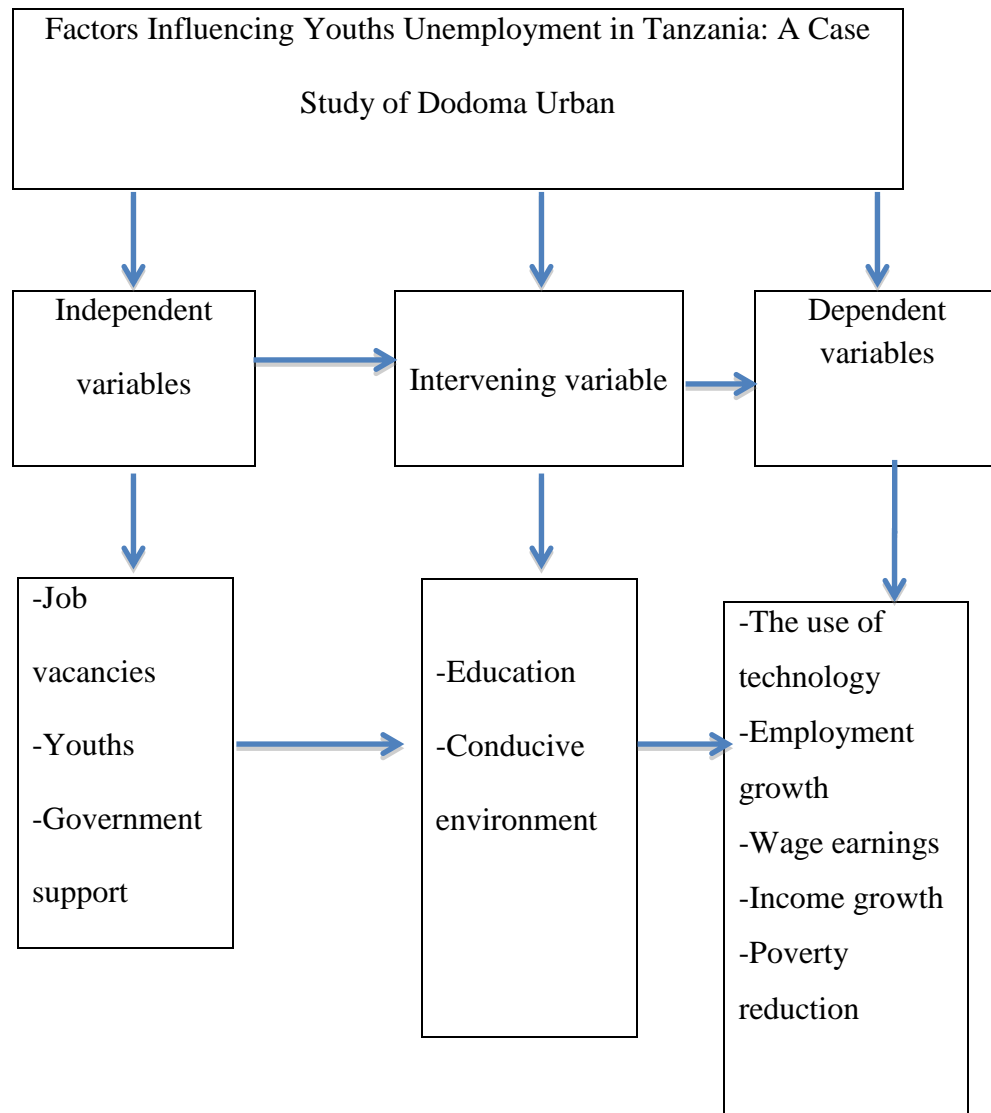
Factors Influencing Youths Unemployment in Tanzania: A Case Study of Dodoma Urban

Independent variables

Intervening variable

Dependent variables

-Job vacancies
-Youths
-Government support

-Education
-Conducive environment

-The use of technology
-Employment growth
-Wage earnings
-Income growth
-Poverty reduction